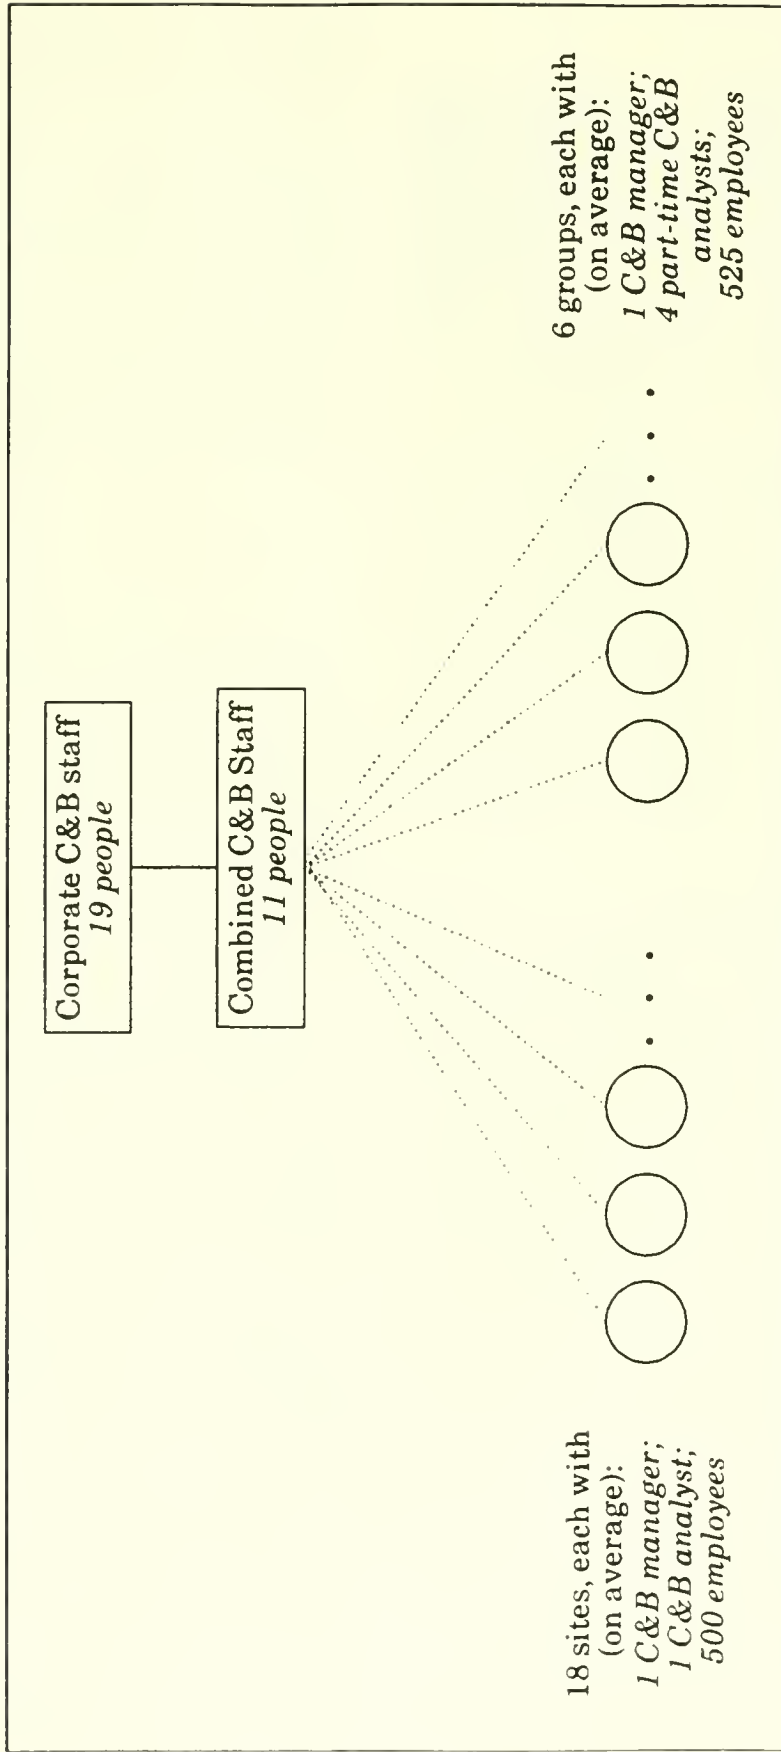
Corporate C&B staff
*19 people*

Combined C&B Staff
*11 people*

18 sites, each with (on average):
*1 C&B manager;*
*1 C&B analyst;*
*500 employees*

6 groups, each with (on average):
*1 C&B manager;*
*4 part-time C&B analysts;*
*525 employees*